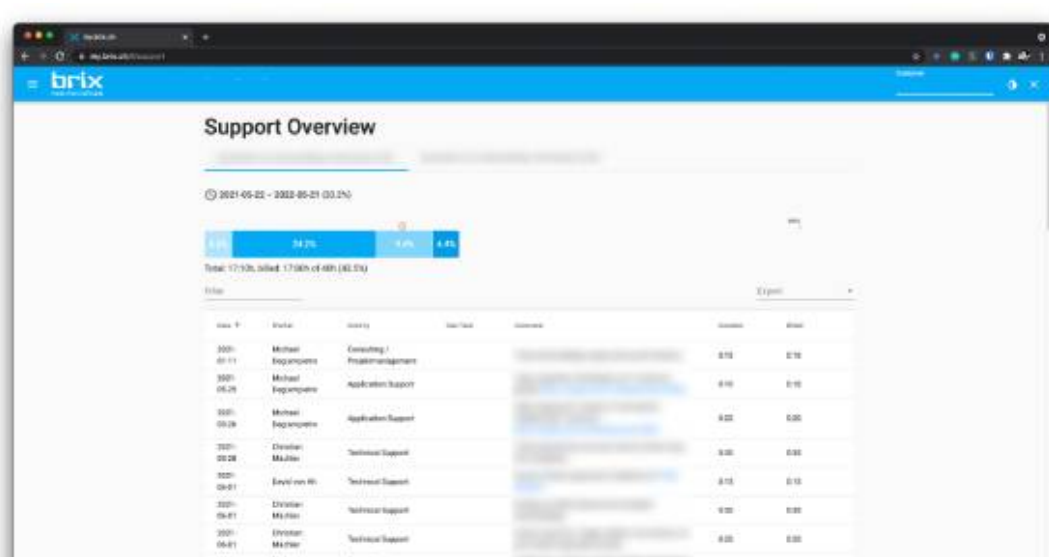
brix

Support Overview

2021-05-22 – 2022-05-21 (33.2%)

34.2%

4.4%

Total: 17:10h, billed: 17:06h of 48h (35.5%)

Filter

Export

| Date | Worker | Activity | | Comment | Duration | Billed |
|---|---|---|---|---|---|---|
| 2021-01-11 | Michael Bagiampaino | Consulting / Projektmanagement | | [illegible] | 0:15 | 0:15 |
| 2021-05-28 | Michael Bagiampaino | Application Support | | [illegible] | 0:10 | 0:10 |
| 2021-05-28 | Michael Bagiampaino | Application Support | | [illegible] | 0:22 | 0:00 |
| 2021-05-28 | Christian Mächler | Technical Support | | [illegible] | 0:30 | 0:30 |
| 2021-06-01 | David von Wi. | Technical Support | | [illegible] | 0:15 | 0:15 |
| 2021-06-01 | Christian Mächler | Technical Support | | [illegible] | 0:30 | 0:30 |
| 2021-06-01 | Christian Mächler | Technical Support | | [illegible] | 0:20 | 0:20 |